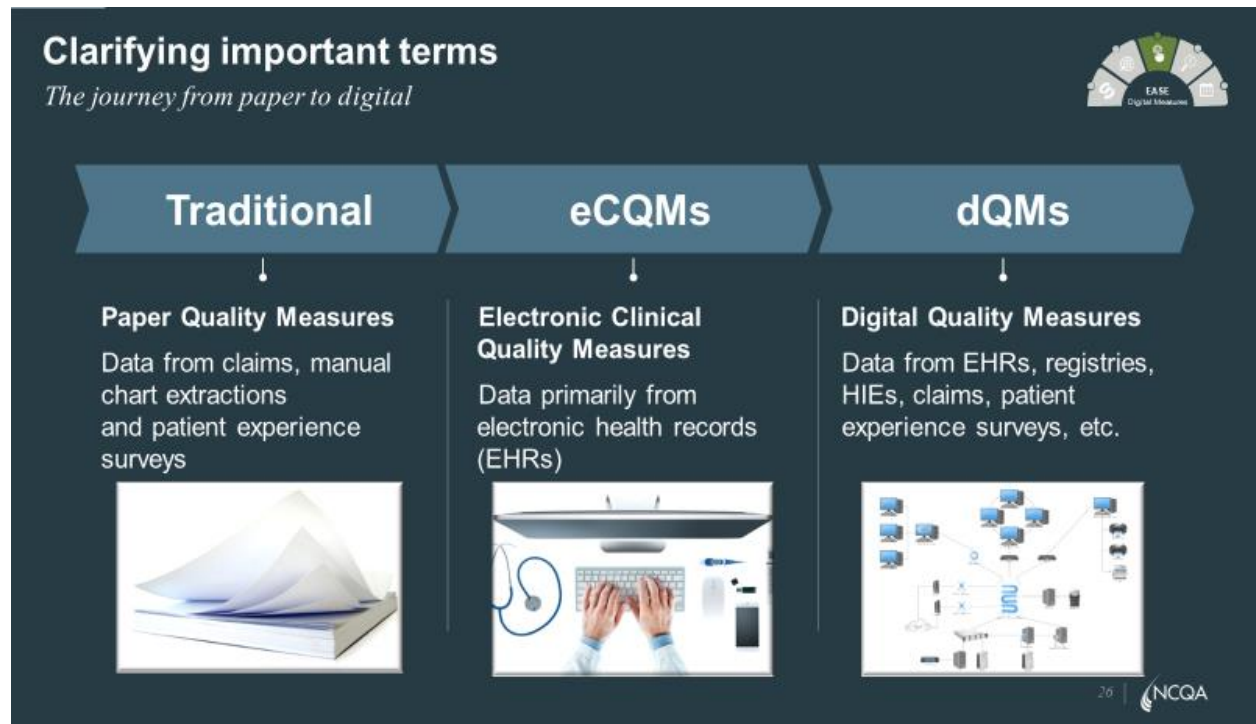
Clarifying important terms

The journey from paper to digital

EASE
Digital Measures

Traditional

eCQMs

dQMs

Paper Quality Measures

Data from claims, manual chart extractions and patient experience surveys

Electronic Clinical Quality Measures

Data primarily from electronic health records (EHRs)

Digital Quality Measures

Data from EHRs, registries, HIEs, claims, patient experience surveys, etc.

26

NCQA